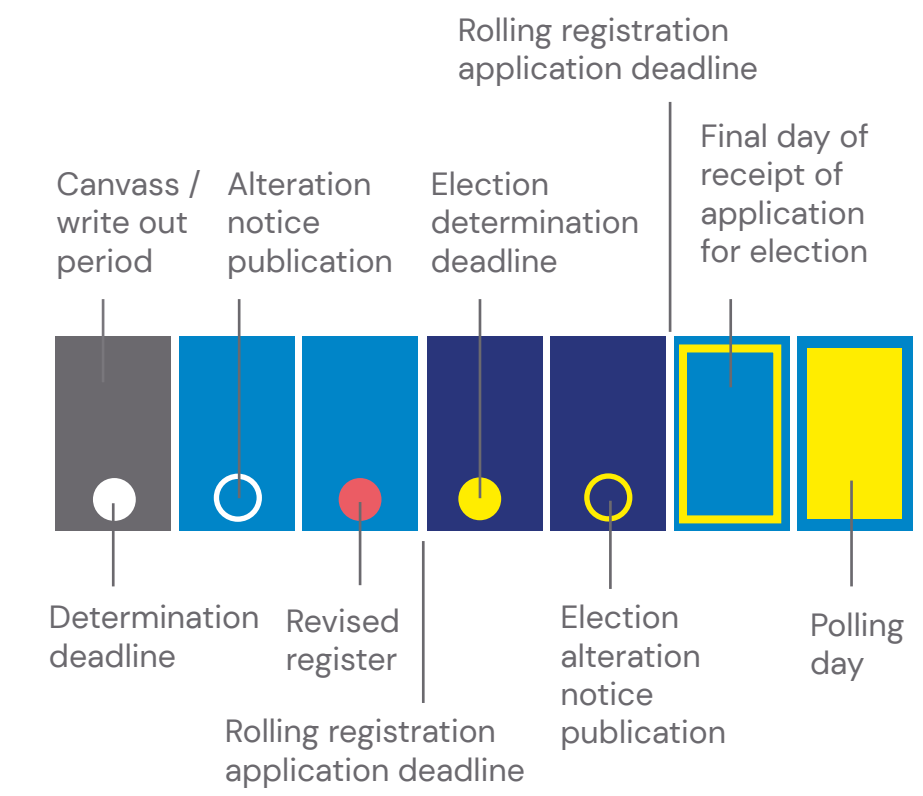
Rolling registration application deadline

Canvass / write out period

Alteration notice publication

Election determination deadline

Final day of receipt of application for election

Determination deadline

Revised register

Rolling registration application deadline

Election alteration notice publication

Polling day